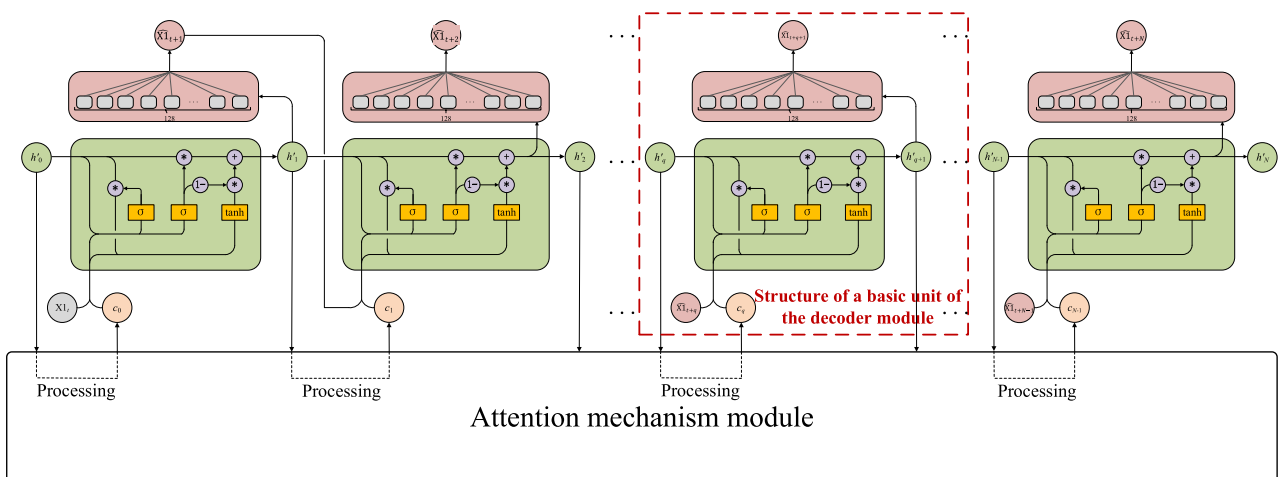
$\widehat{X1}_{t+1}$
$\widehat{X1}_{t+2}$
$\widehat{x1}_{t+q+1}$
$\widehat{X1}_{t+N}$

...
...
...
...

128
128
128
128

$h'_0$
*
+
$h'_1$
*
+
$h'_2$
...
$h'_q$
*
+
$h'_{q+1}$
...
$h'_{N-1}$
*
+
$h'_N$

*
1−
*
σ
σ
tanh

*
1−
*
σ
σ
tanh

*
1−
*
σ
σ
tanh

*
1−
*
σ
σ
tanh

$X1_t$
$c_0$
$c_1$
...
$\widehat{x1}_{t+q}$
$c_q$
$\widehat{x1}_{t+N-1}$
$c_{N-1}$

Structure of a basic unit of the decoder module

Processing
Processing
Processing
Processing

Attention mechanism module